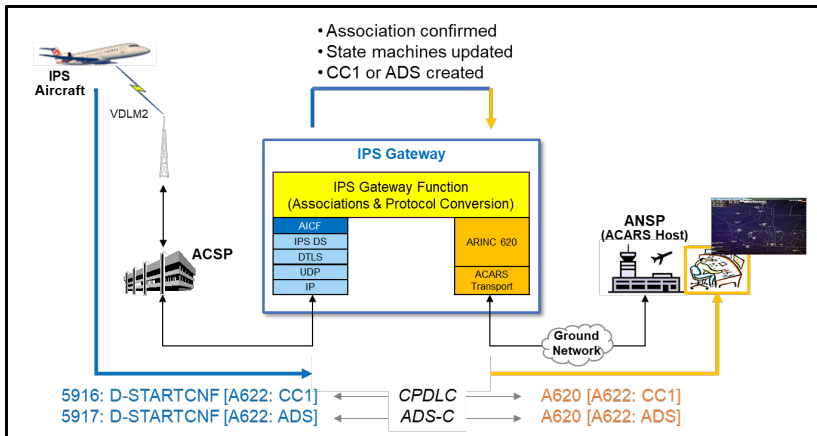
• Association confirmed
• State machines updated
• CC1 or ADS created

IPS Aircraft

VDLM2

ACSP

IPS Gateway

IPS Gateway Function (Associations & Protocol Conversion)

AICF
IPS DS
DTLS
UDP
IP

ARINC 620

ACARS Transport

ANSP (ACARS Host)

Ground Network

5916: D-STARTCNF [A622: CC1]
5917: D-STARTCNF [A622: ADS]

CPDLC
ADS-C

A620 [A622: CC1]
A620 [A622: ADS]